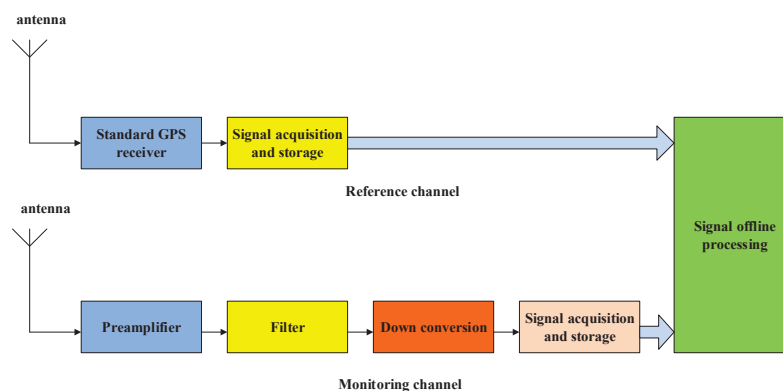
antenna

Standard GPS receiver

Signal acquisition and storage

Reference channel

antenna

Preamplifier

Filter

Down conversion

Signal acquisition and storage

Monitoring channel

Signal offline processing